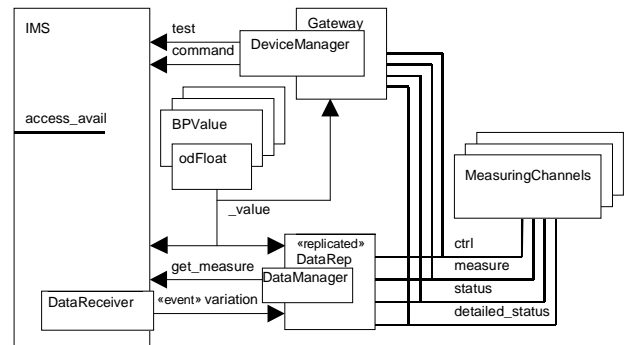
IMS

test
command
Gateway
DeviceManager

access_avail

BPValue
odFloat

MeasuringChannels

_value

«replicated»
DataRep
get_measure
DataManager
ctrl
measure
status
DataReceiver
«event» variation
detailed_status